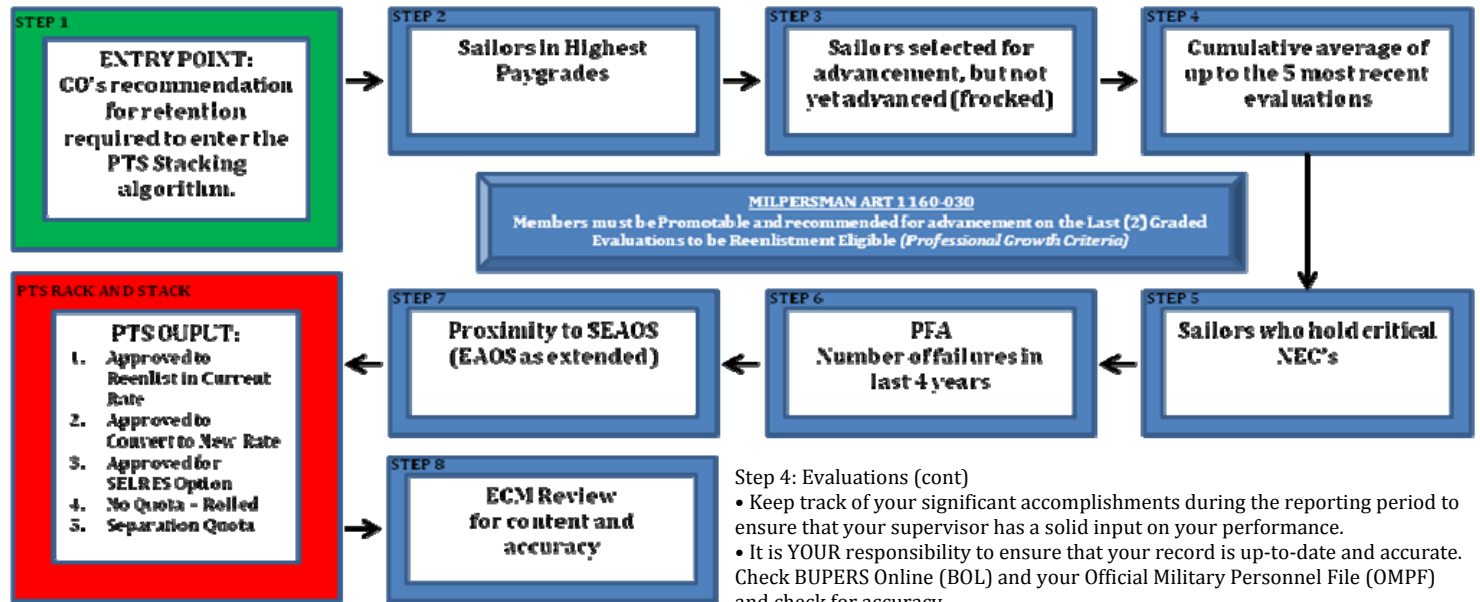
STEP 1

ENTRY POINT:
CO's recommendation for retention required to enter the PTS Stacking algorithm.

STEP 2

Sailors in Highest Paygrades

STEP 3

Sailors selected for advancement, but not yet advanced (frocked)

STEP 4

Cumulative average of up to the 5 most recent evaluations

MILPERSMAN ART 1160-030
Members must be Promotable and recommended for advancement on the Last (2) Graded Evaluations to be Reenlistment Eligible (Professional Growth Criteria)

PTS RACK AND STACK

PTS OUPUT:
1. Approved to Reenlist in Current Rate
2. Approved to Convert to New Rate
3. Approved for SELRES Option
4. No Quota - Rolled
5. Separation Quota

STEP 7

Proximity to SEAOS (EAOS as extended)

STEP 6

PFA
Number of failures in last 4 years

STEP 5

Sailors who hold critical NEC's

STEP 8

ECM Review for content and accuracy

Step 4: Evaluations (cont)
• Keep track of your significant accomplishments during the reporting period to ensure that your supervisor has a solid input on your performance.
• It is YOUR responsibility to ensure that your record is up-to-date and accurate. Check BUPERS Online (BOL) and your Official Military Personnel File (OMPF) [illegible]